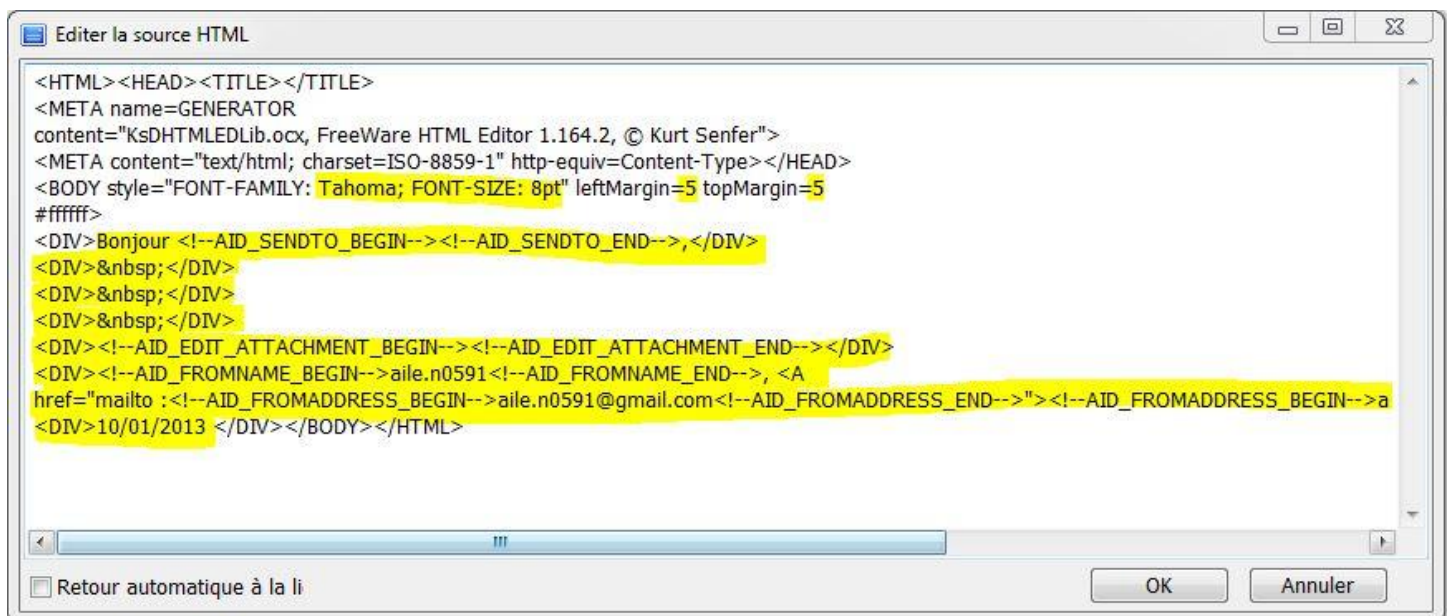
Editer la source HTML

<HTML><HEAD><TITLE></TITLE>
<META name=GENERATOR
content="KsDHTMLEDLib.ocx, FreeWare HTML Editor 1.164.2, © Kurt Senfer">
<META content="text/html; charset=ISO-8859-1" http-equiv=Content-Type></HEAD>
<BODY style="FONT-FAMILY: Tahoma; FONT-SIZE: 8pt" leftMargin=5 topMargin=5
#ffffff>
<DIV>Bonjour <!--AID_SENDTO_BEGIN--><!--AID_SENDTO_END-->,</DIV>
<DIV>&nbsp;</DIV>
<DIV>&nbsp;</DIV>
<DIV>&nbsp;</DIV>
<DIV><!--AID_EDIT_ATTACHMENT_BEGIN--><!--AID_EDIT_ATTACHMENT_END--></DIV>
<DIV><!--AID_FROMNAME_BEGIN-->aile.n0591<!--AID_FROMNAME_END-->, <A
href="mailto :<!--AID_FROMADDRESS_BEGIN-->aile.n0591@gmail.com<!--AID_FROMADDRESS_END-->"><!--AID_FROMADDRESS_BEGIN-->a
<DIV>10/01/2013 </DIV></BODY></HTML>

Retour automatique à la li
OK
Annuler